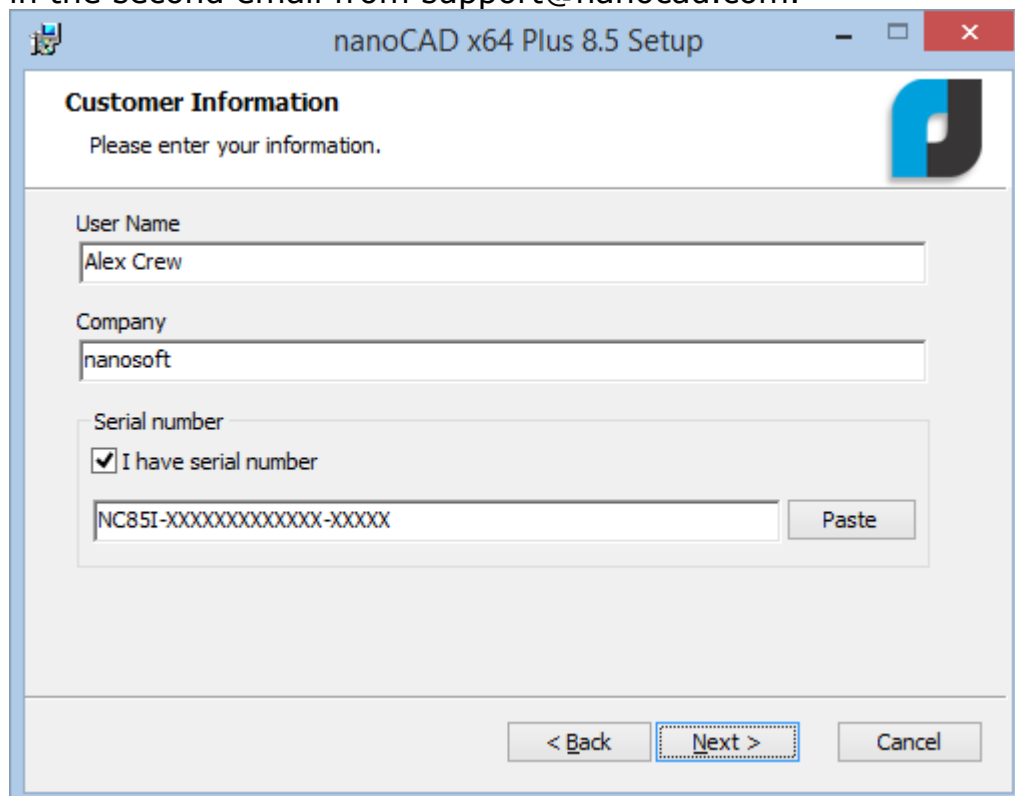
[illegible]

nanoCAD x64 Plus 8.5 Setup

Customer Information

Please enter your information.

User Name

Alex Crew

Company

nanosoft

Serial number

I have serial number

NC85I-XXXXXXXXXXXXX-XXXXX

Paste

< Back

Next >

Cancel